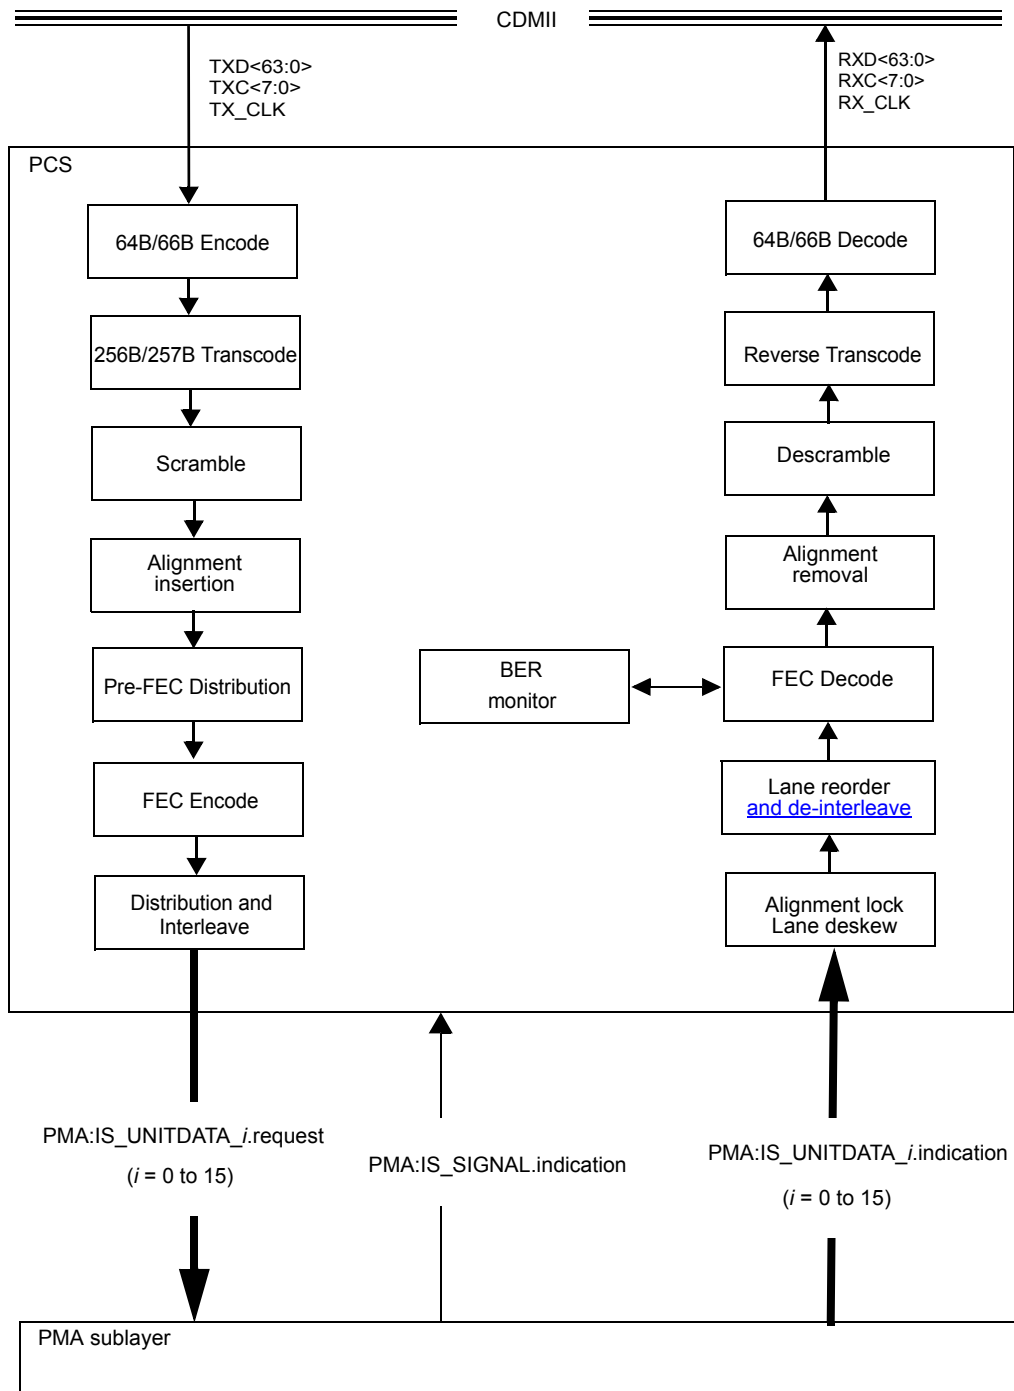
CDMII

TXD<63:0>
TXC<7:0>
TX_CLK

RXD<63:0>
RXC<7:0>
RX_CLK

PCS

64B/66B Encode

256B/257B Transcode

Scramble

Alignment insertion

Pre-FEC Distribution

FEC Encode

Distribution and Interleave

64B/66B Decode

Reverse Transcode

Descramble

Alignment removal

BER monitor

FEC Decode

Lane reorder and de-interleave

Alignment lock Lane deskew

PMA:IS_UNITDATA_*i*.request

(*i* = 0 to 15)

PMA:IS_SIGNAL.indication

PMA:IS_UNITDATA_*i*.indication

(*i* = 0 to 15)

PMA sublayer